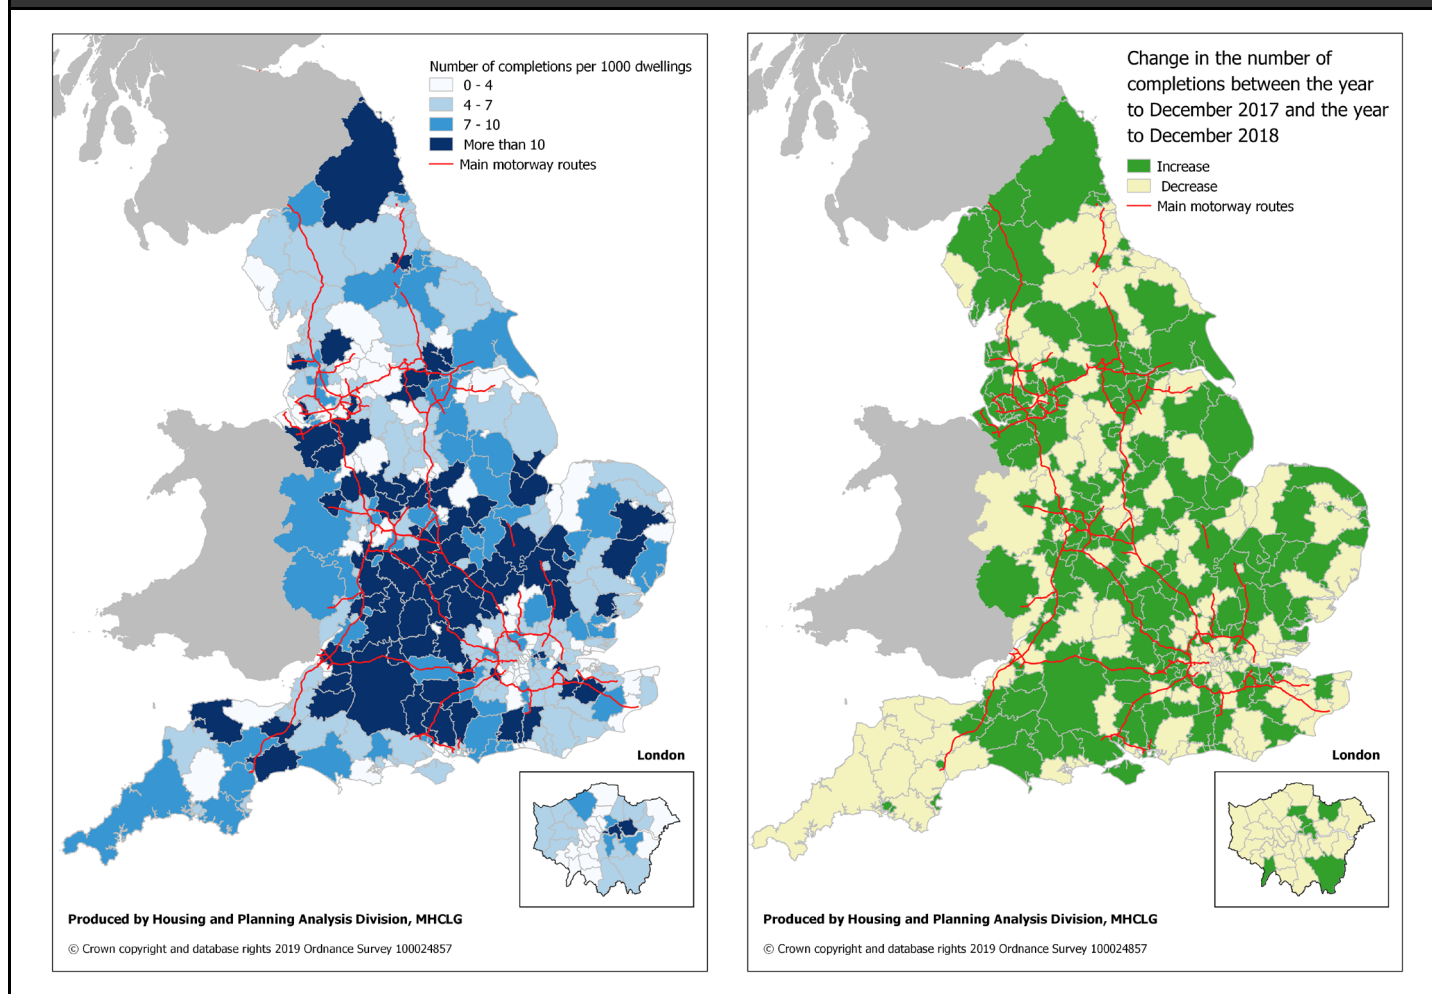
Number of completions per 1000 dwellings
0 - 4
4 - 7
7 - 10
More than 10
Main motorway routes

London

Produced by Housing and Planning Analysis Division, MHCLG

© Crown copyright and database rights 2019 Ordnance Survey 100024857

Change in the number of completions between the year to December 2017 and the year to December 2018
Increase
Decrease
Main motorway routes

London

Produced by Housing and Planning Analysis Division, MHCLG

© Crown copyright and database rights 2019 Ordnance Survey 100024857